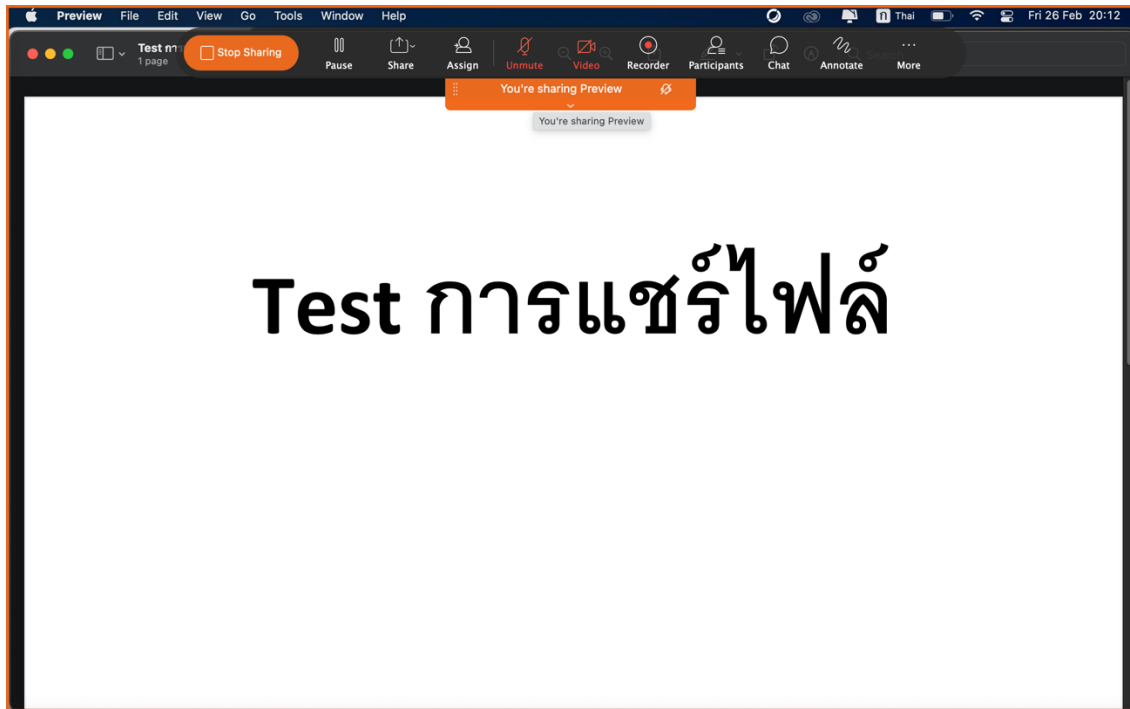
Preview File Edit View Go Tools Window Help

Thai

Fri 26 Feb 20:12

Test ก

1 page

Stop Sharing

Pause

Share

Assign

Unmute

Video

Recorder

Participants

Chat

Annotate

More

You're sharing Preview

You're sharing Preview

Test การแชร์ไฟล์